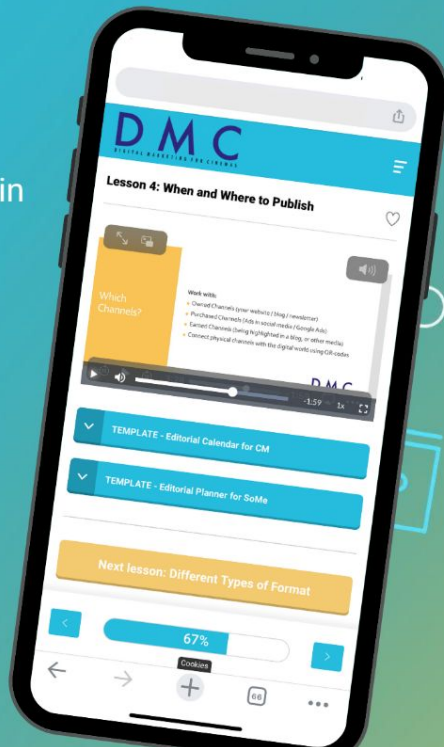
in

DMC
DIGITAL MARKETING FOR CINEMAS

Lesson 4: When and Where to Publish

Which Channels?

Work with:
Owned Channels (your website / blog / newsletter)
Purchased Channels (Ads in social media / Google Ads)
Earned Channels (being highlighted in a blog, or other media)
Connect physical channels with the digital world using QR-codes

DMC

-1:59 1x

TEMPLATE - Editorial Calendar for CM

TEMPLATE - Editorial Planner for SoMe

Next lesson: Different Types of Format

67%

Cookies

66